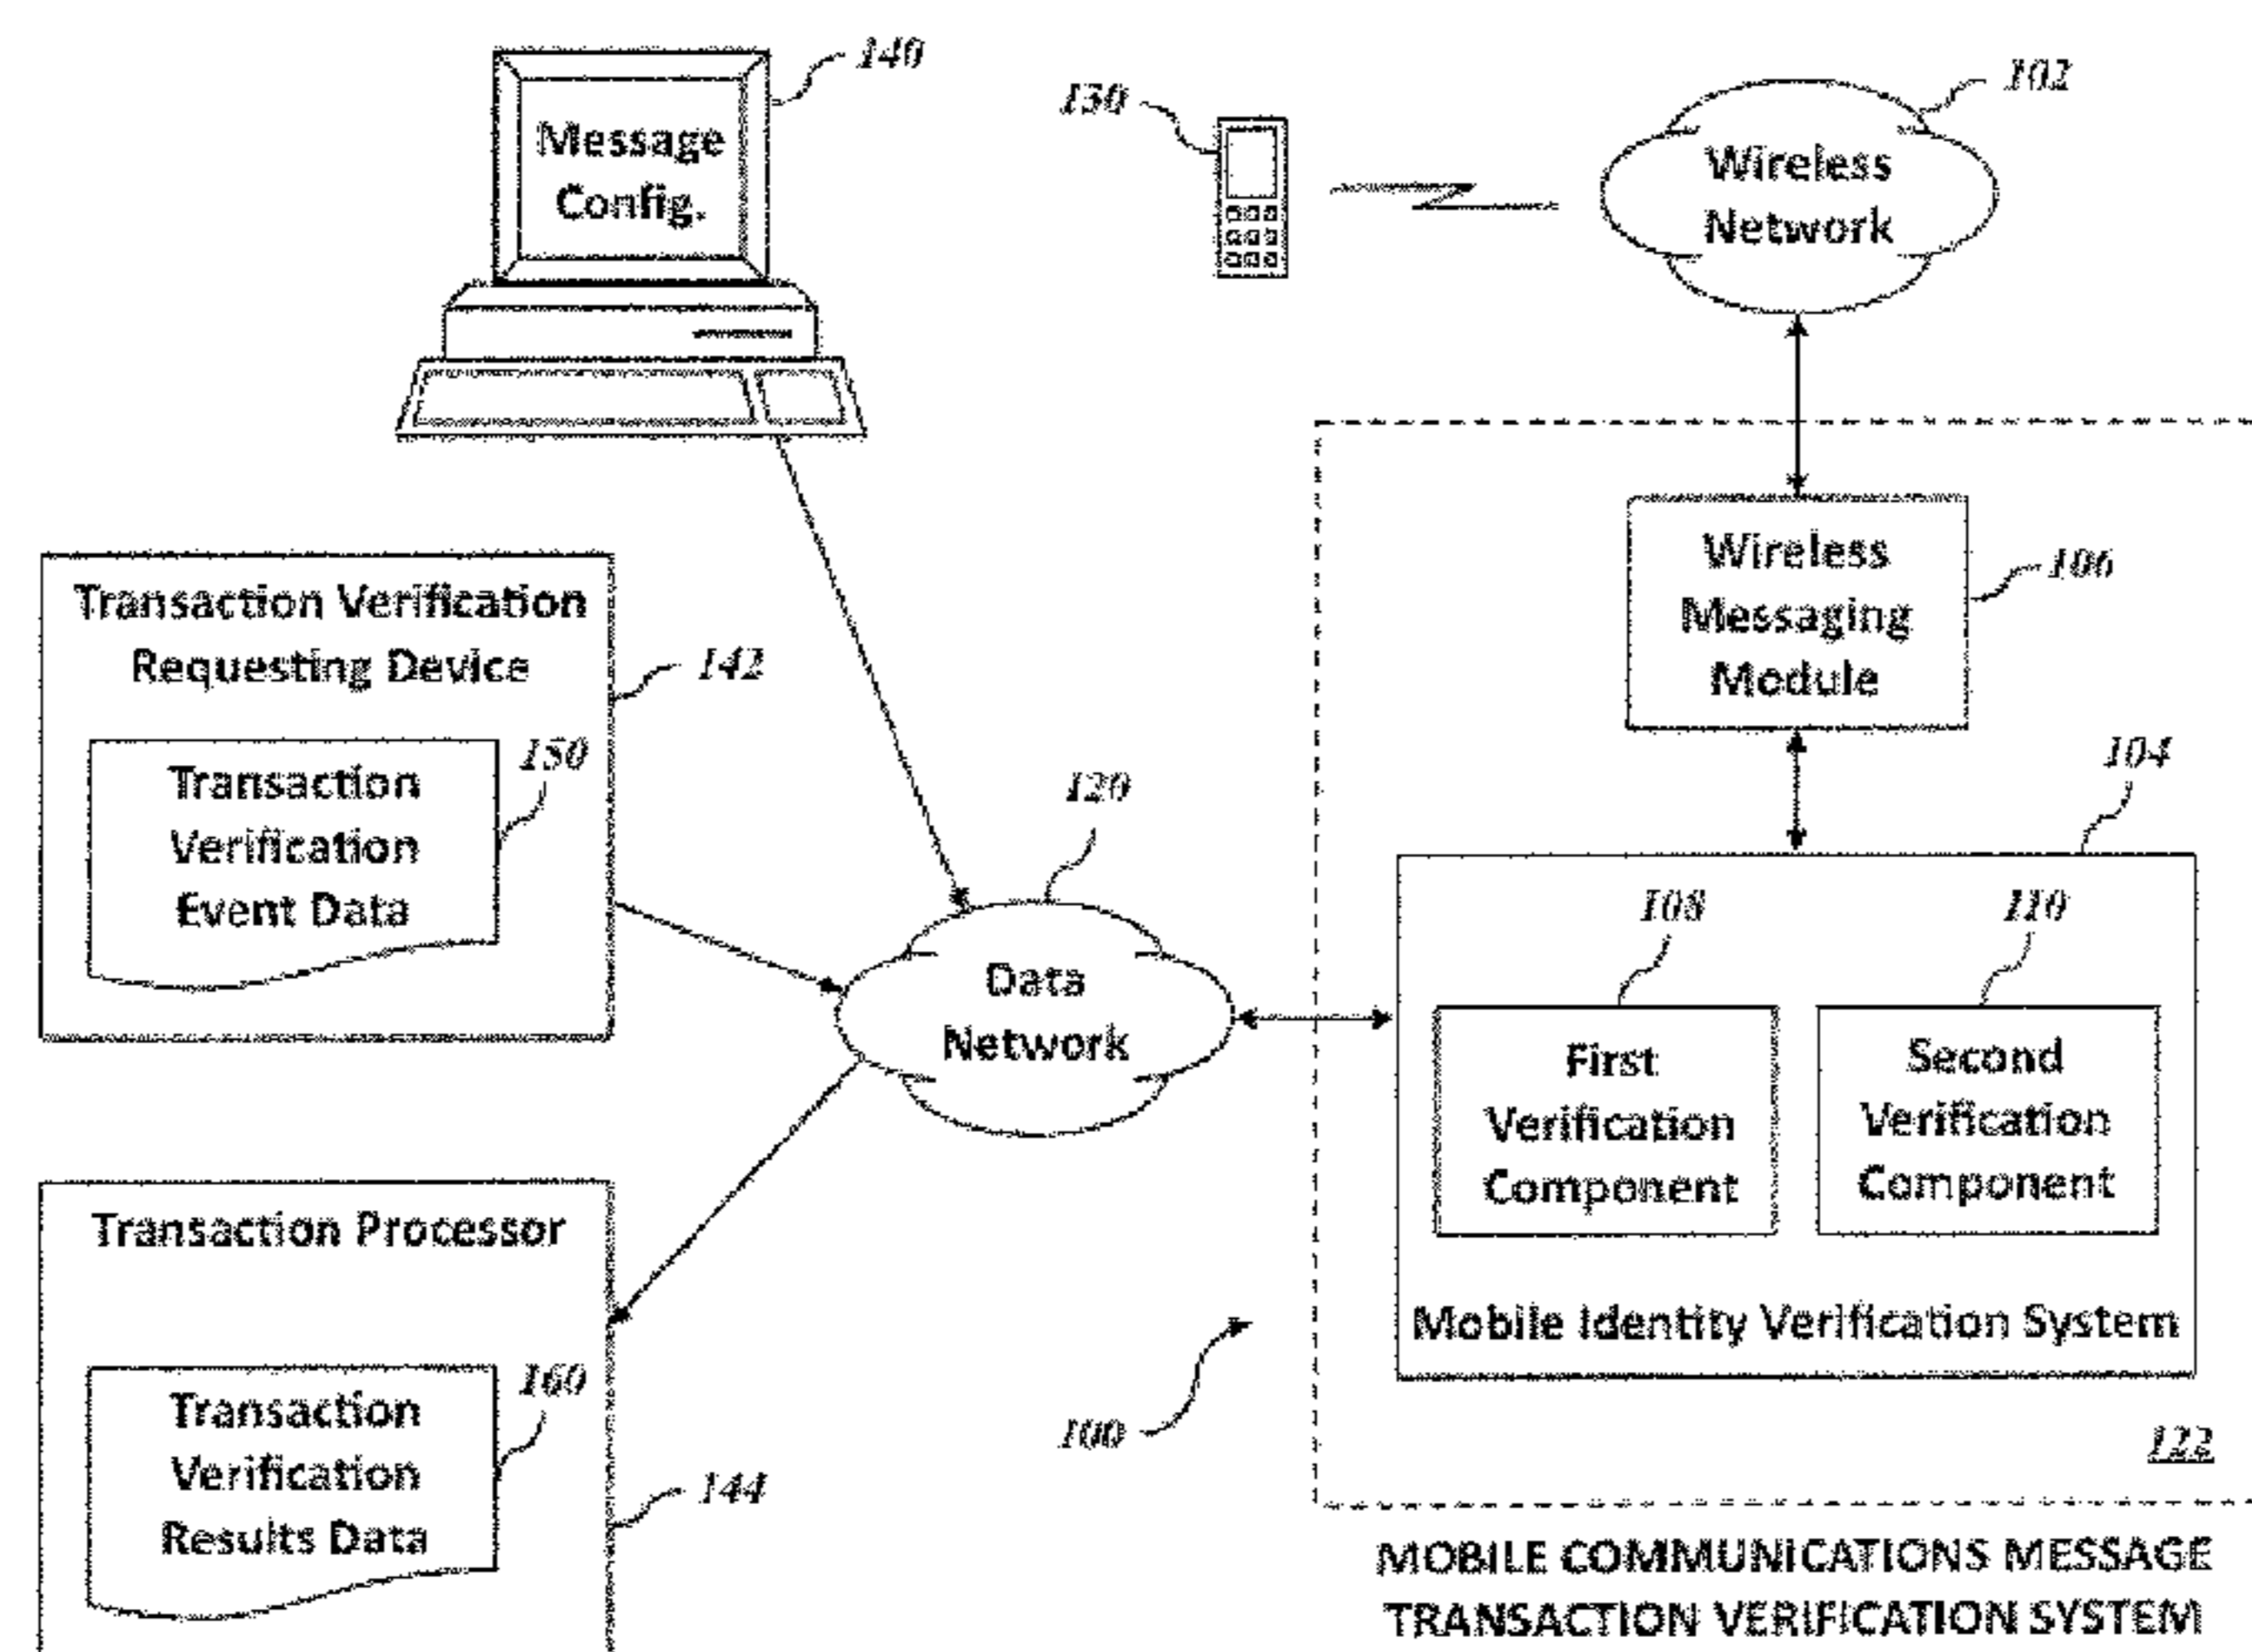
140

Message Config.

130

102

Wireless Network

Wireless Messaging Module

106

Transaction Verification Requesting Device

142

150

Transaction Verification Event Data

120

Data Network

104

108

110

First Verification Component

Second Verification Component

Mobile Identity Verification System

Transaction Processor

160

Transaction Verification Results Data

144

100

122

MOBILE COMMUNICATIONS MESSAGE TRANSACTION VERIFICATION SYSTEM